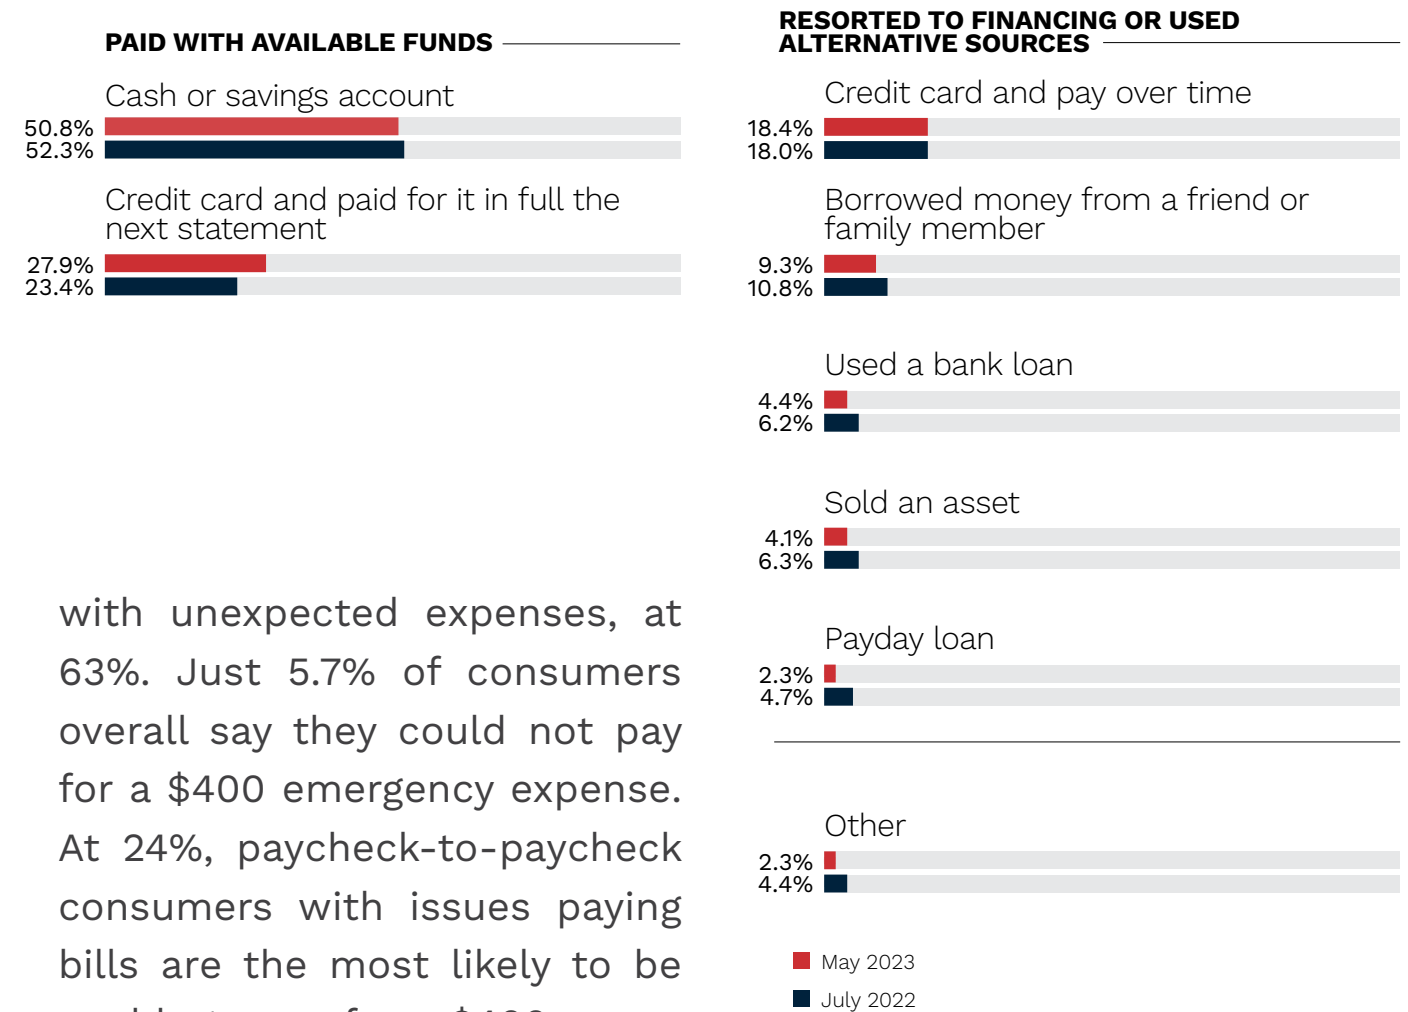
PAID WITH AVAILABLE FUNDS

Cash or savings account
50.8%
52.3%

Credit card and paid for it in full the next statement
27.9%
23.4%

RESORTED TO FINANCING OR USED ALTERNATIVE SOURCES

Credit card and pay over time
18.4%
18.0%

Borrowed money from a friend or family member
9.3%
10.8%

Used a bank loan
4.4%
6.2%

Sold an asset
4.1%
6.3%

Payday loan
2.3%
4.7%

Other
2.3%
4.4%

May 2023
July 2022

with unexpected expenses, at 63%. Just 5.7% of consumers overall say they could not pay for a $400 emergency expense. At 24%, paycheck-to-paycheck consumers with issues paying bills are the most likely to be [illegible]